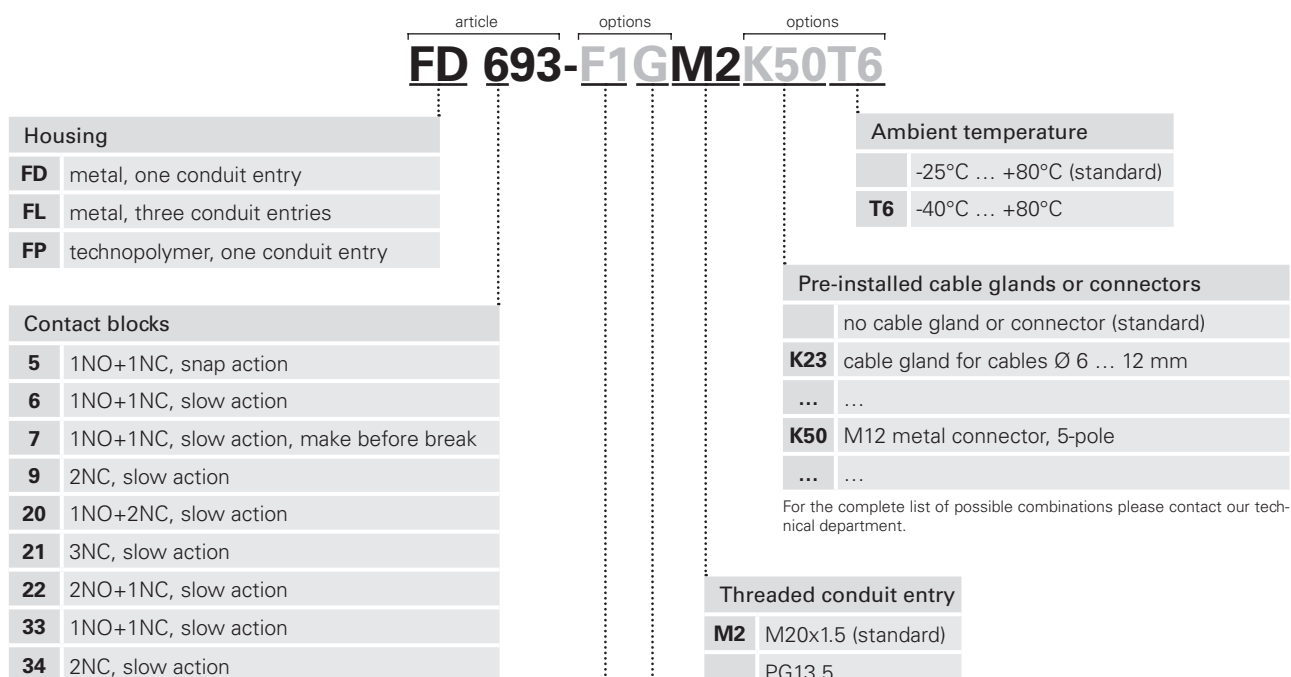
article options options

FD 693-F1GM2K50T6

Housing

| | |
|---|---|
| **FD** | metal, one conduit entry |
| **FL** | metal, three conduit entries |
| **FP** | technopolymer, one conduit entry |

Contact blocks

| | |
|---|---|
| **5** | 1NO+1NC, snap action |
| **6** | 1NO+1NC, slow action |
| **7** | 1NO+1NC, slow action, make before break |
| **9** | 2NC, slow action |
| **20** | 1NO+2NC, slow action |
| **21** | 3NC, slow action |
| **22** | 2NO+1NC, slow action |
| **33** | 1NO+1NC, slow action |
| **34** | 2NC, slow action |

Ambient temperature

| | |
|---|---|
| | -25°C … +80°C (standard) |
| **T6** | -40°C … +80°C |

Pre-installed cable glands or connectors

| | |
|---|---|
| | no cable gland or connector (standard) |
| **K23** | cable gland for cables Ø 6 … 12 mm |
| **…** | … |
| **K50** | M12 metal connector, 5-pole |
| **…** | … |

For the complete list of possible combinations please contact our technical department.

Threaded conduit entry

| | |
|---|---|
| **M2** | M20x1.5 (standard) |
| | PG13.5 |